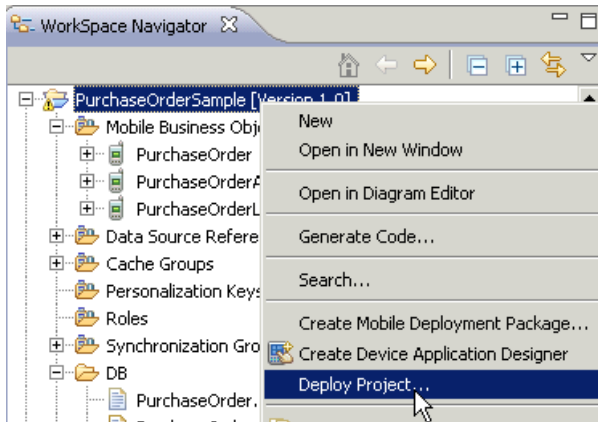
WorkSpace Navigator

PurchaseOrderSample [Version 1.0]
Mobile Business Obj
PurchaseOrder
PurchaseOrderA
PurchaseOrderL
Data Source Refere
Cache Groups
Personalization Keys
Roles
Synchronization Gro
DB
PurchaseOrder.

New
Open in New Window
Open in Diagram Editor
Generate Code...
Search...
Create Mobile Deployment Package...
Create Device Application Designer
Deploy Project...